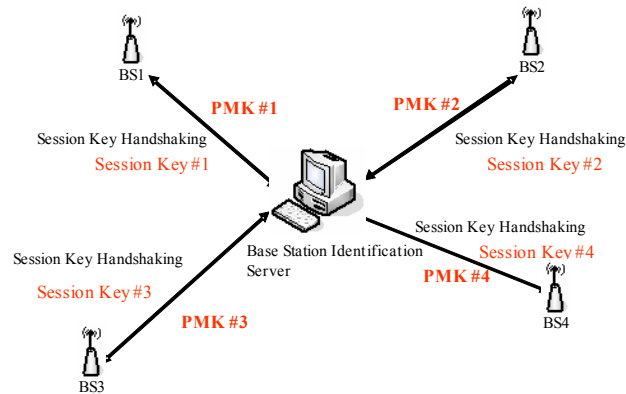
BS1

BS2

PMK #1

PMK #2

Session Key Handshaking

Session Key #1

Session Key Handshaking

Session Key #2

Session Key Handshaking

Session Key #4

Base Station Identification Server

Session Key Handshaking

PMK #4

Session Key #3

PMK #3

BS4

BS3